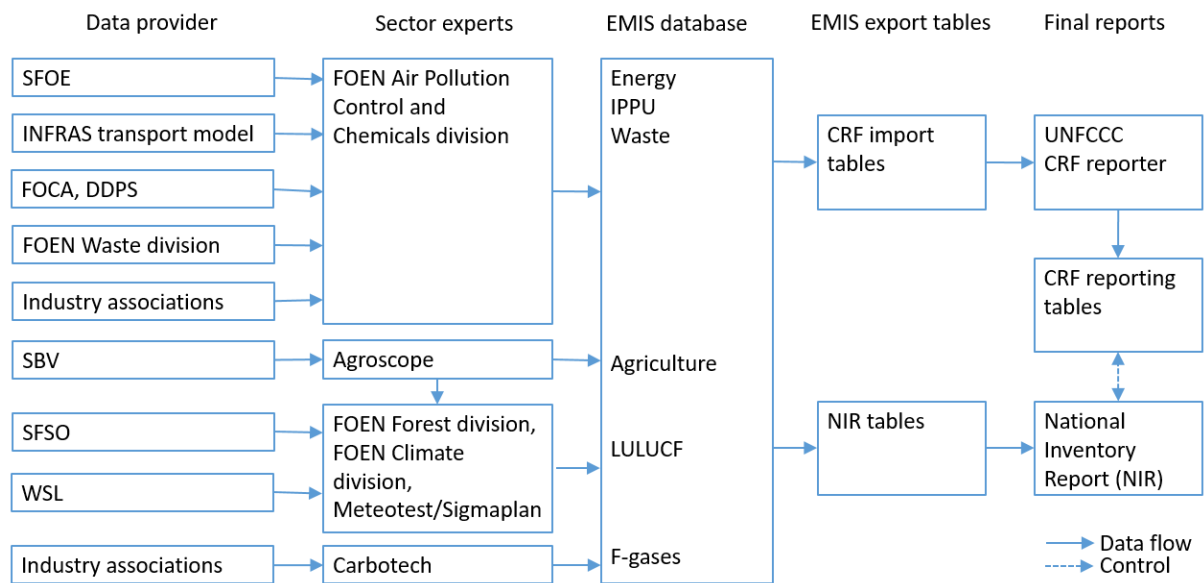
Data provider

SFOE

INFRAS transport model

FOCA, DDPS

FOEN Waste division

Industry associations

SBV

SFSO

WSL

Industry associations

Sector experts

FOEN Air Pollution Control and Chemicals division

Agroscope

FOEN Forest division, FOEN Climate division, Meteotest/Sigmaplan

Carbotech

EMIS database

Energy
IPPU
Waste

Agriculture

LULUCF

F-gases

EMIS export tables

CRF import tables

NIR tables

Final reports

UNFCCC CRF reporter

CRF reporting tables

National Inventory Report (NIR)

Data flow
Control